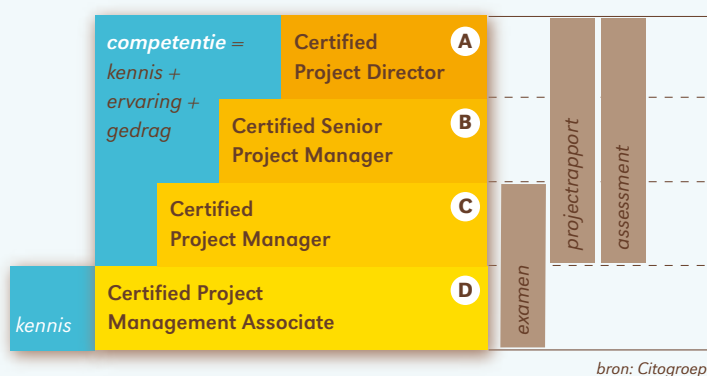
competentie = kennis + ervaring + gedrag

Certified Project Director A

Certified Senior Project Manager B

Certified Project Manager C

kennis

Certified Project Management Associate D

examen

projectrapport

assessment

bron: Citogroep